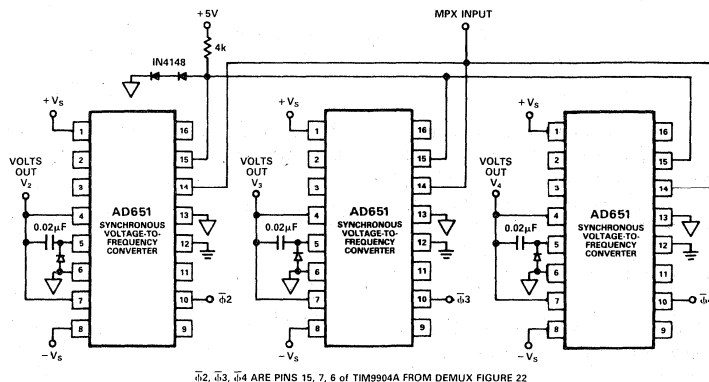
+5V

MPX INPUT

4k

IN4148

$+V_S$

$+V_S$

$+V_S$

VOLTS OUT $V_2$

1 2 3 4 5 6 7 8

AD651 SYNCHRONOUS VOLTAGE-TO-FREQUENCY CONVERTER

16 15 14 13 12 11 10 9

0.02μF

$\overline{\Phi}2$

$-V_S$

VOLTS OUT $V_3$

1 2 3 4 5 6 7 8

AD651 SYNCHRONOUS VOLTAGE-TO-FREQUENCY CONVERTER

16 15 14 13 12 11 10 9

0.02μF

$\overline{\Phi}3$

$-V_S$

VOLTS OUT $V_4$

1 2 3 4 5 6 7 8

AD651 SYNCHRONOUS VOLTAGE-TO-FREQUENCY CONVERTER

16 15 14 13 12 11 10 9

0.02μF

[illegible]

$-V_S$

$\overline{\Phi}2$, $\overline{\Phi}3$, $\overline{\Phi}4$ ARE PINS 15, 7, 6 of TIM9904A FROM DEMUX FIGURE 22